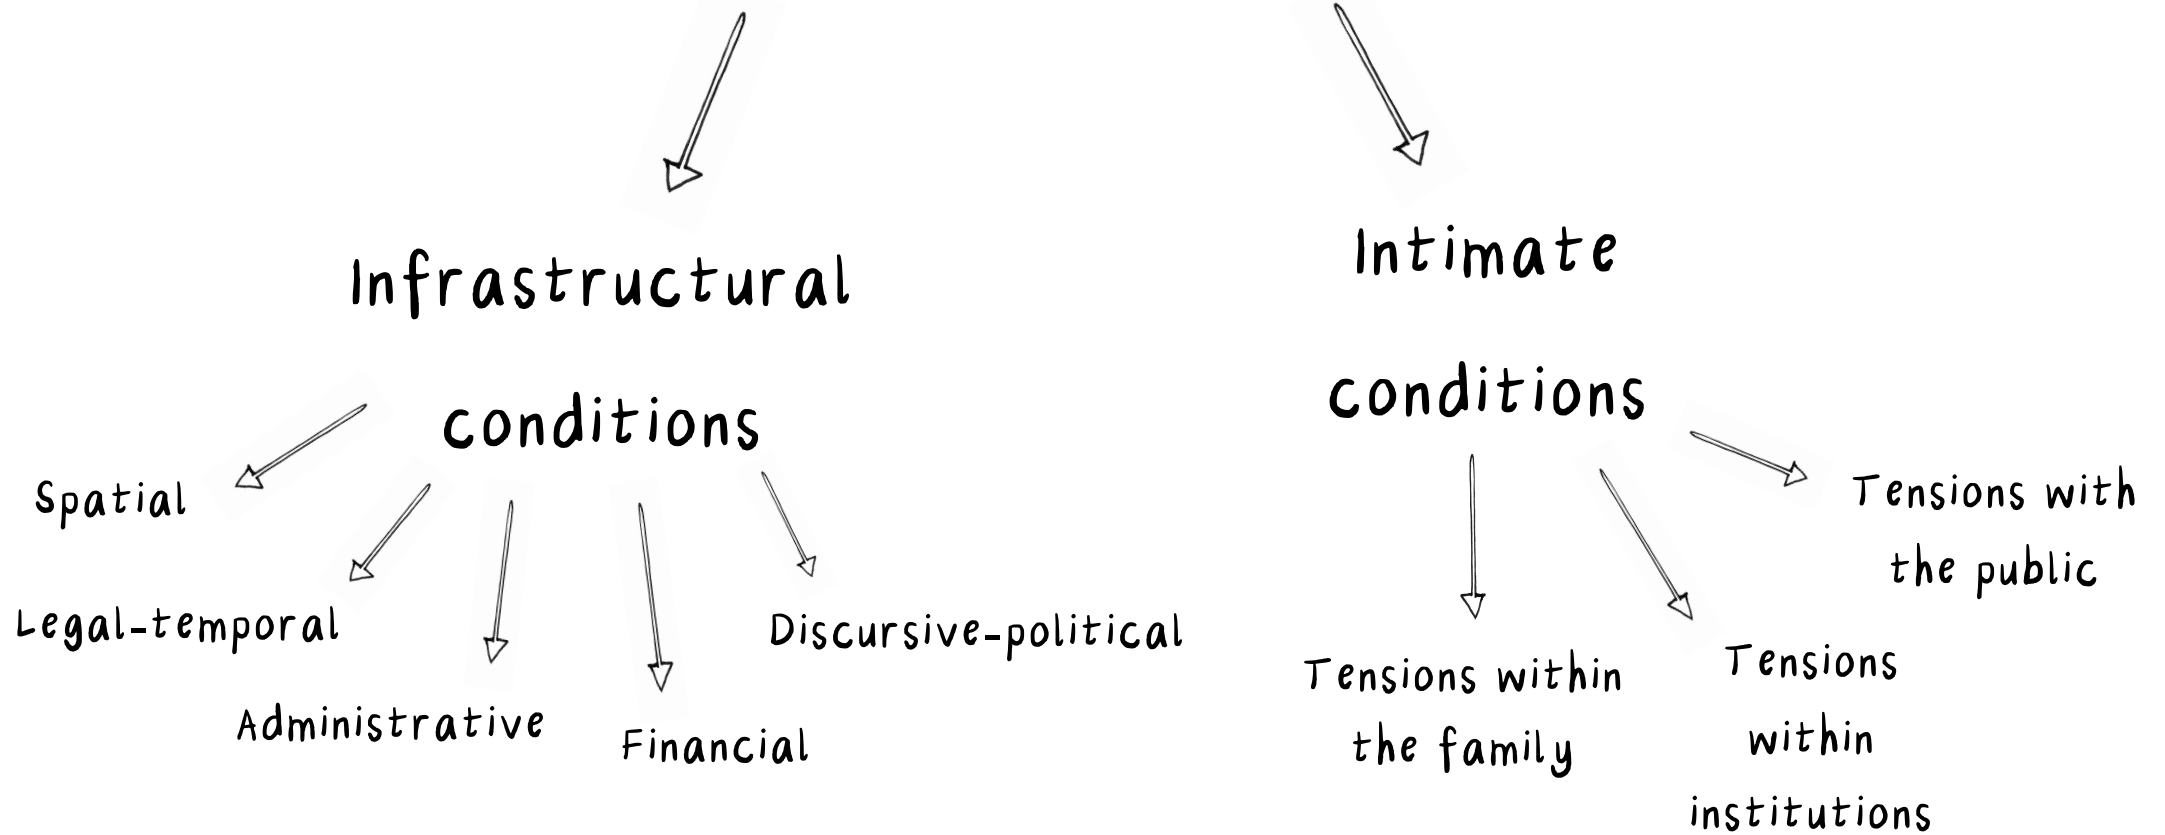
Infrastructural conditions

Spatial

Legal-temporal

Administrative

Financial

Discursive-political

Intimate conditions

Tensions within the family

Tensions within institutions

Tensions with the public